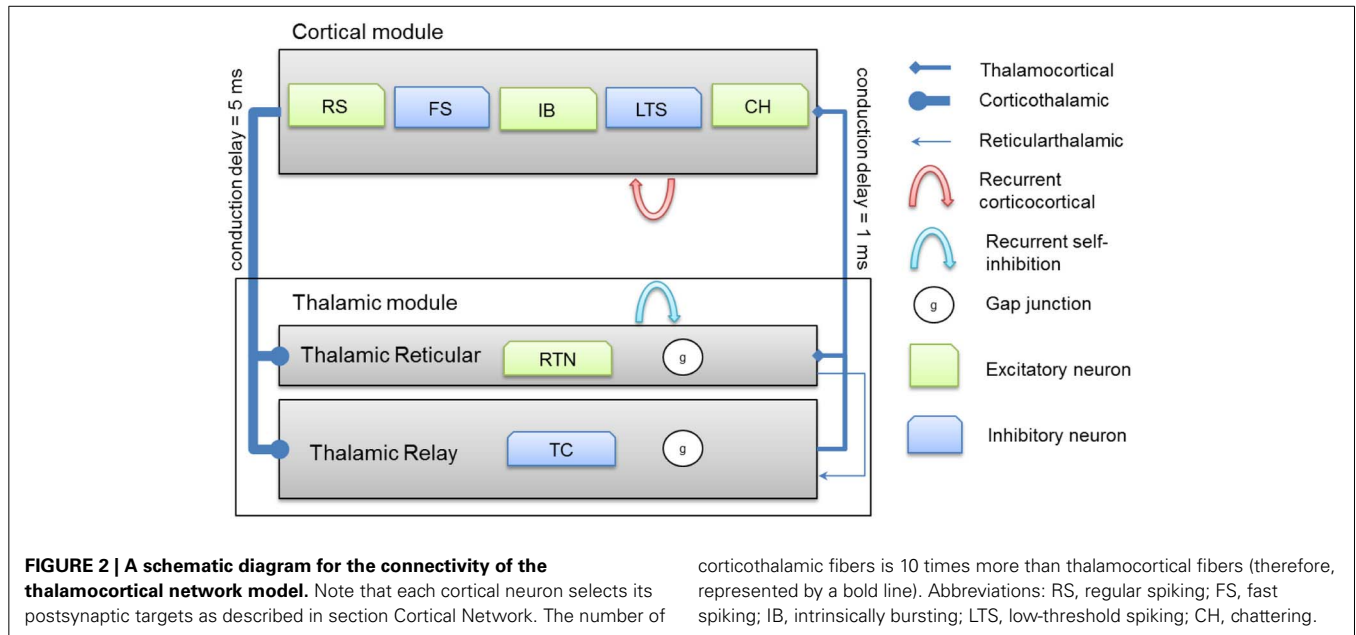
Cortical module

conduction delay = 5 ms

RS FS IB LTS CH

conduction delay = 1 ms

Thalamic module

Thalamic Reticular RTN g

Thalamic Relay TC g

Thalamocortical

Corticothalamic

Reticularthalamic

Recurrent corticocortical

Recurrent self-inhibition

g Gap junction

Excitatory neuron

Inhibitory neuron

**FIGURE 2 | A schematic diagram for the connectivity of the thalamocortical network model.** Note that each cortical neuron selects its postsynaptic targets as described in section Cortical Network. The number of corticothalamic fibers is 10 times more than thalamocortical fibers (therefore, represented by a bold line). Abbreviations: RS, regular spiking; FS, fast spiking; IB, intrinsically bursting; LTS, low-threshold spiking; CH, chattering.